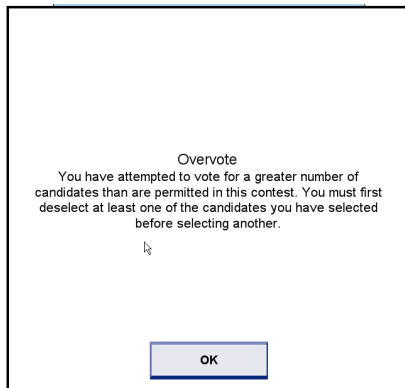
Overvote
You have attempted to vote for a greater number of candidates than are permitted in this contest. You must first deselect at least one of the candidates you have selected before selecting another.

OK